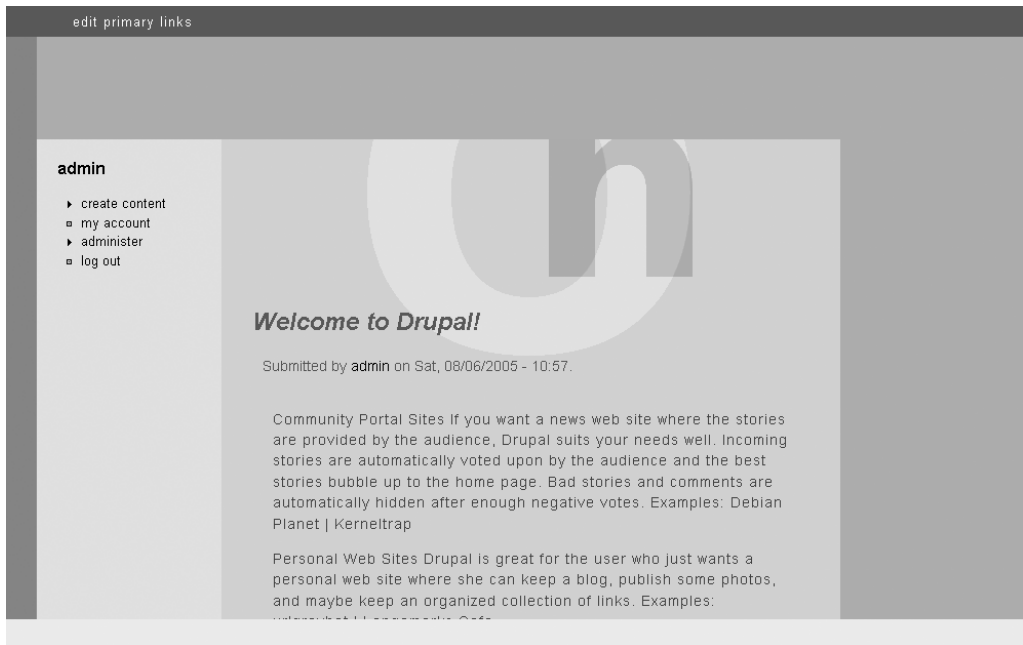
edit primary links

admin

- create content
- my account
- administer
- log out

Welcome to Drupal!

Submitted by admin on Sat, 08/06/2005 - 10:57.

Community Portal Sites If you want a news web site where the stories are provided by the audience, Drupal suits your needs well. Incoming stories are automatically voted upon by the audience and the best stories bubble up to the home page. Bad stories and comments are automatically hidden after enough negative votes. Examples: Debian Planet | Kerneltrap

Personal Web Sites Drupal is great for the user who just wants a personal web site where she can keep a blog, publish some photos, and maybe keep an organized collection of links. Examples: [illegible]